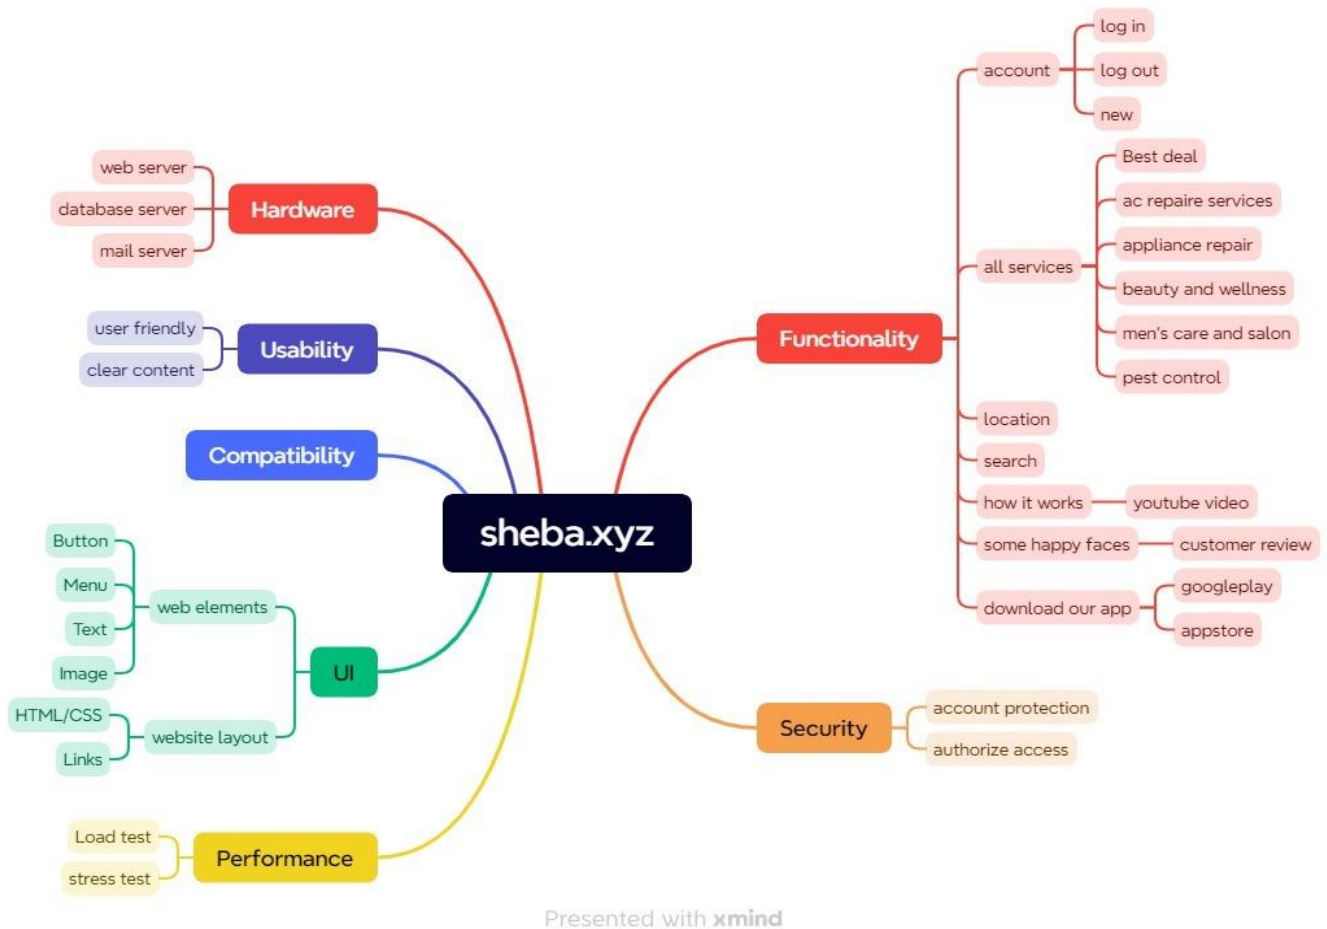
sheba.xyz

Hardware
web server
database server
mail server

Usability
user friendly
clear content

Compatibility

UI
web elements
Button
Menu
Text
Image
website layout
HTML/CSS
Links

Performance
Load test
stress test

Functionality
account
log in
log out
new
all services
Best deal
ac repaire services
appliance repair
beauty and wellness
men's care and salon
pest control
location
search
how it works
youtube video
some happy faces
customer review
download our app
googleplay
appstore

Security
account protection
authorize access

Presented with xmind